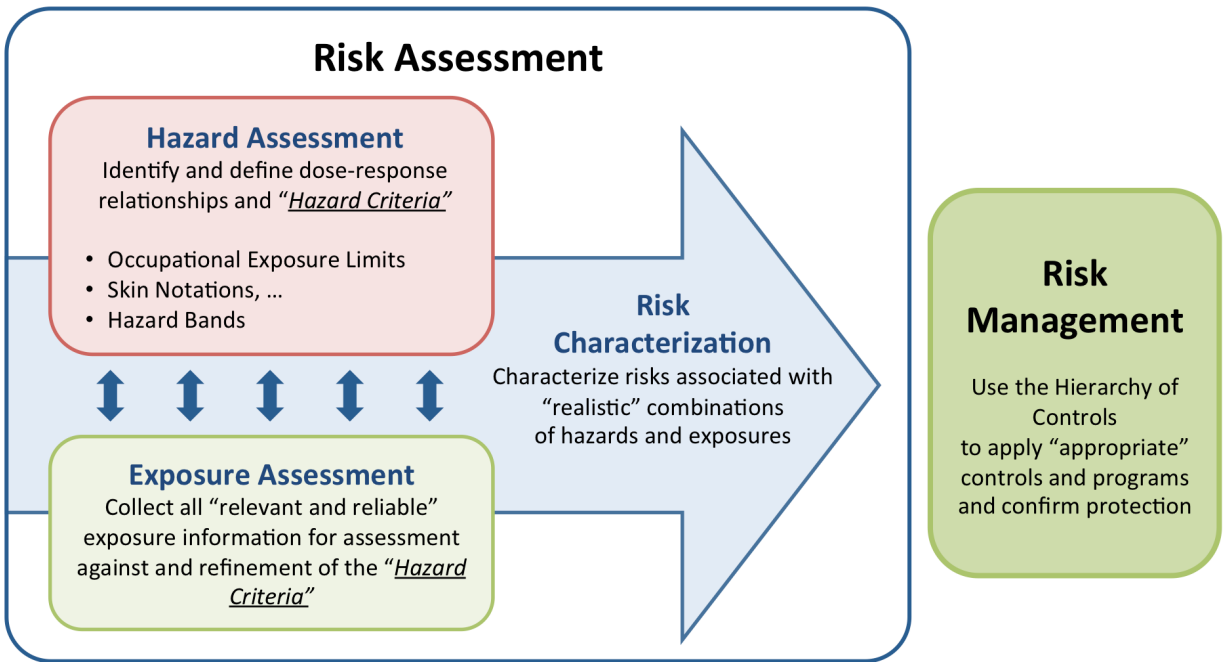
Risk Assessment

Hazard Assessment
Identify and define dose-response relationships and "Hazard Criteria"

• Occupational Exposure Limits
• Skin Notations, …
• Hazard Bands

Exposure Assessment
Collect all "relevant and reliable" exposure information for assessment against and refinement of the "Hazard Criteria"

Risk Characterization
Characterize risks associated with "realistic" combinations of hazards and exposures

Risk Management
Use the Hierarchy of Controls to apply "appropriate" controls and programs and confirm protection